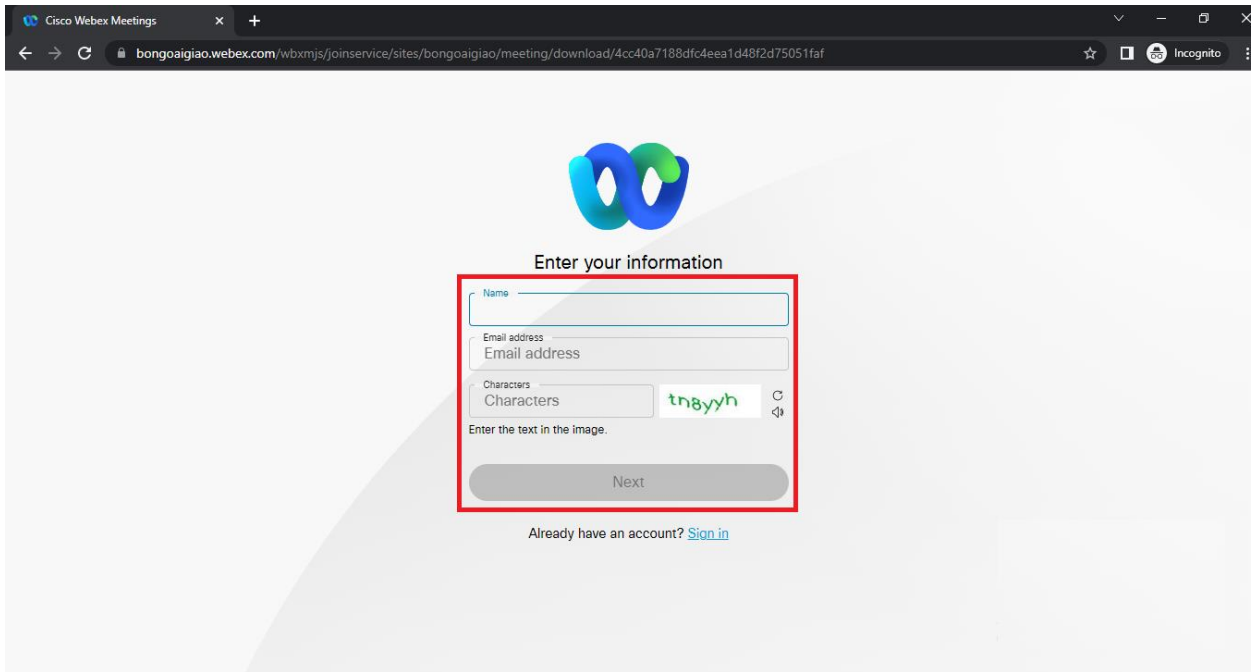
Cisco Webex Meetings

bongoaigiao.webex.com/wbxmjs/joinservice/sites/bongoaigiao/meeting/download/4cc40a7188dfc4eea1d48f2d75051faf

Incognito

Enter your information

Name

Email address
Email address

Characters
Characters

tn8yyh

Enter the text in the image.

Next

Already have an account? Sign in